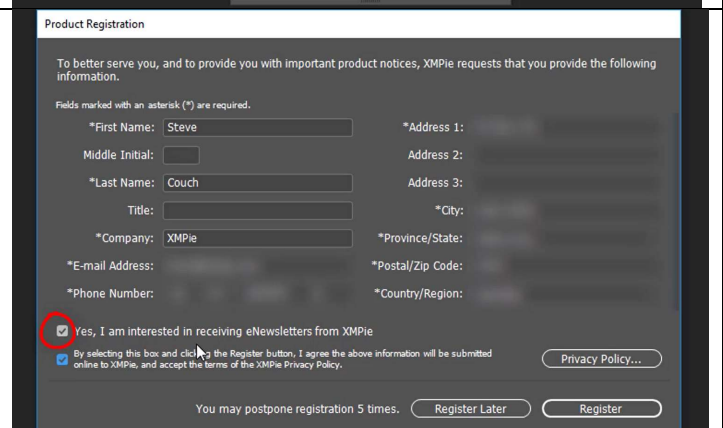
Product Registration

To better serve you, and to provide you with important product notices, XMPie requests that you provide the following information.

Fields marked with an asterisk (*) are required.

*First Name: Steve
Middle Initial:
*Last Name: Couch
Title:
*Company: XMPie
*E-mail Address: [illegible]
*Phone Number: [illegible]

*Address 1: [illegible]
Address 2:
Address 3:
*City: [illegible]
*Province/State: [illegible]
*Postal/Zip Code: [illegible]
*Country/Region: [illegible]

Yes, I am interested in receiving eNewsletters from XMPie

By selecting this box and clicking the Register button, I agree the above information will be submitted online to XMPie, and accept the terms of the XMPie Privacy Policy.

Privacy Policy...

You may postpone registration 5 times. Register Later Register